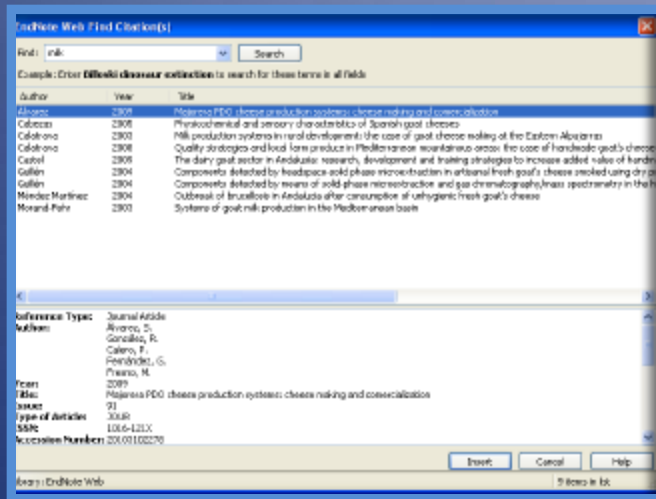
EndNote Web Find Citation(s)

Find: milk Search

Example: Enter Billeski dinosaur extinction to search for these terms in all fields

| Author | Year | Title |
|---|---|---|
| Alvarez | 2009 | Majorero PDO cheese production systems: cheese making and comercialization |
| Cabezas | 2005 | Physicochemical and sensory characteristics of Spanish goat cheeses |
| Calatrava | 2003 | Milk production systems in rural development: the case of goat cheese making at the Eastern Alpujarras |
| Calatrava | 2003 | Quality strategies and local farm produce in Mediterranean mountainous areas: the case of handmade goat's cheese |
| Castel | 2008 | The dairy goat sector in Andalusia: research, development and training strategies to increase added value of handm |
| Gullén | 2004 | Components detected by headspace-solid phase microextraction in artisanal fresh goat's cheese smoked using dry p |
| Gullén | 2004 | Components detected by means of solid-phase microextraction and gas chromatography/mass spectrometry in the h |
| Méndez Martínez | 2003 | Outbreak of brucellosis in Andalusia after consumption of unhygienic fresh goat's cheese |
| Morand-Fehr | 2003 | Systems of goat milk production in the Mediterranean basin |

Reference Type: Journal Article
Author: Alvarez, S.
Gonzálea, R.
Calero, P.
Fernández, G.
Fresno, M.
Year: 2009
Title: Majorero PDO cheese production systems: cheese making and comercialization
Issue: 91
Type of Article: JOUR
ISSN: 1016-121X
Accession Number: 20103102278

Insert Cancel Help

Library: EndNote Web 9 items in list